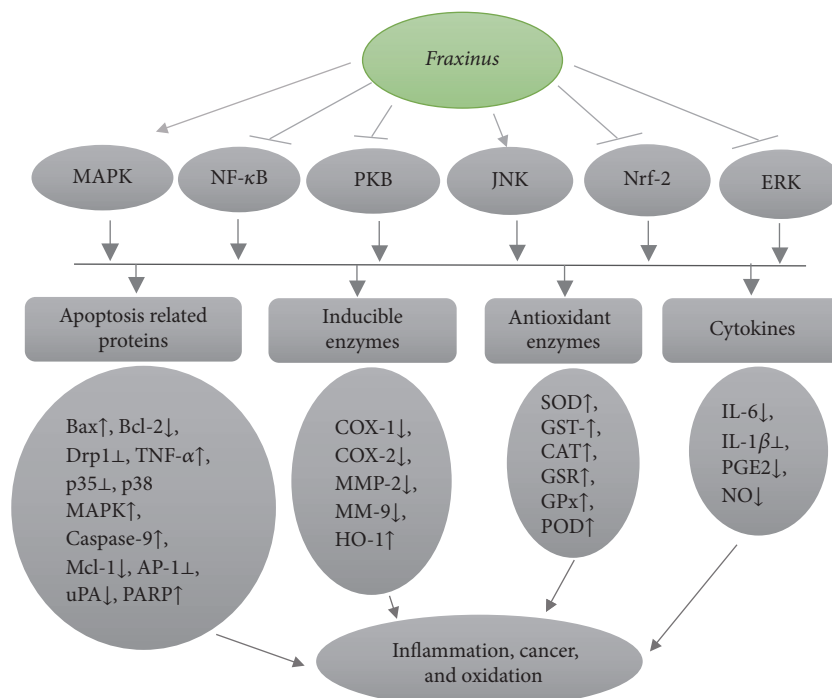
Fraxinus

MAPK

NF-$\kappa$B

PKB

JNK

Nrf-2

ERK

Apoptosis related proteins

Inducible enzymes

Antioxidant enzymes

Cytokines

Bax↑, Bcl-2↓, Drp1⊥, TNF-$\alpha$↑, p35⊥, p38 MAPK↑, Caspase-9↑, Mcl-1↓, AP-1⊥, uPA↓, PARP↑

COX-1↓, COX-2↓, MMP-2↓, MM-9↓, HO-1↑

SOD↑, GST-↑, CAT↑, GSR↑, GPx↑, POD↑

IL-6↓, IL-1$\beta$⊥, PGE2↓, NO↓

Inflammation, cancer, and oxidation